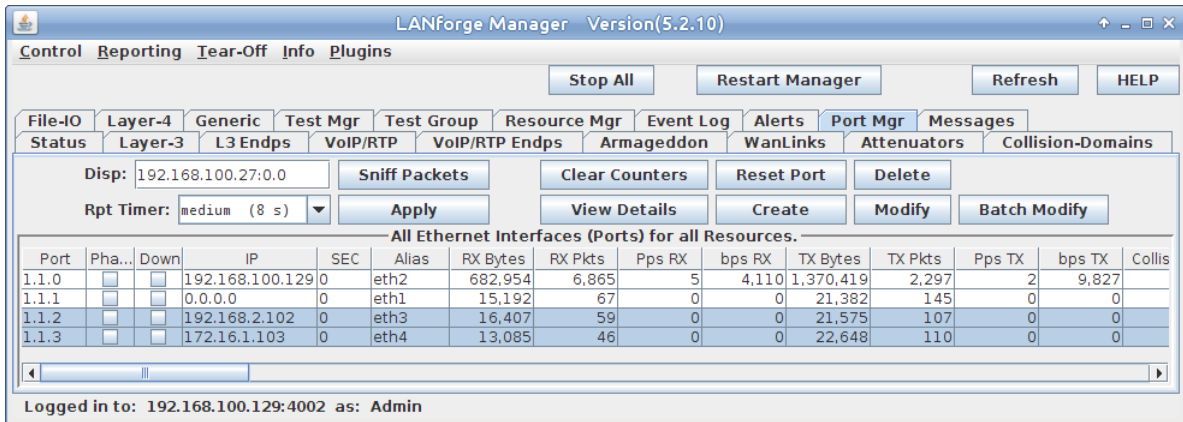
LANforge Manager Version(5.2.10)

Control Reporting Tear-Off Info Plugins

Stop All Restart Manager Refresh HELP

File-IO Layer-4 Generic Test Mgr Test Group Resource Mgr Event Log Alerts Port Mgr Messages
Status Layer-3 L3 Endps VoIP/RTP VoIP/RTP Endps Armageddon WanLinks Attenuators Collision-Domains

Disp: 192.168.100.27:0.0 Sniff Packets Clear Counters Reset Port Delete

Rpt Timer: medium (8 s) Apply View Details Create Modify Batch Modify

All Ethernet Interfaces (Ports) for all Resources.

| Port | Pha... | Down | IP | SEC | Alias | RX Bytes | RX Pkts | Pps RX | bps RX | TX Bytes | TX Pkts | Pps TX | bps TX | Collis |
|---|---|---|---|---|---|---|---|---|---|---|---|---|---|---|
| 1.1.0 | | | 192.168.100.129 | 0 | eth2 | 682,954 | 6,865 | 5 | 4,110 | 1,370,419 | 2,297 | 2 | 9,827 | |
| 1.1.1 | | | 0.0.0.0 | 0 | eth1 | 15,192 | 67 | 0 | 0 | 21,382 | 145 | 0 | 0 | |
| 1.1.2 | | | 192.168.2.102 | 0 | eth3 | 16,407 | 59 | 0 | 0 | 21,575 | 107 | 0 | 0 | |
| 1.1.3 | | | 172.16.1.103 | 0 | eth4 | 13,085 | 46 | 0 | 0 | 22,648 | 110 | 0 | 0 | |

Logged in to: 192.168.100.129:4002 as: Admin